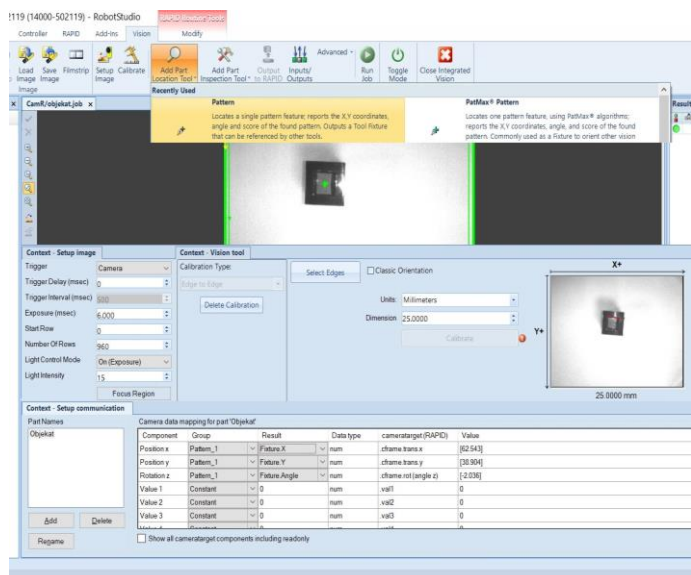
2119 (14000-502119) - RobotStudio

Controller RAPID Add-Ins Vision Modify

Load Image Save Image Filmstrip Setup Image Calibrate Add Part Location Tool Add Part Inspection Tool Output to RAPID Inputs/ Outputs Advanced Run Job Toggle Mode Close Integrated Vision

Image

Recently Used

Pattern
Locates a single pattern feature; reports the X,Y coordinates, angle and score of the found pattern. Outputs a Tool Fixture that can be referenced by other tools.

PatMax® Pattern
Locates one pattern feature, using PatMax® algorithms; reports the X,Y coordinates, angle, and score of the found pattern. Commonly used as a Fixture to orient other vision

CamR/objekat.job

Result

Context - Setup image

| Trigger | Camera |
|---|---|
| Trigger Delay (msec) | 0 |
| Trigger Interval (msec) | 500 |
| Exposure (msec) | 6.000 |
| Start Row | 0 |
| Number Of Rows | 960 |
| Light Control Mode | On (Exposure) |
| Light Intensity | 15 |

Focus Region

Context - Vision tool

Calibration Type:
Edge to Edge

Delete Calibration

Select Edges

Classic Orientation

Units Millimeters

Dimension 25.0000

Calibrate

X+

Y+

25.0000 mm

Context - Setup communication

Part Names

Objekat

Camera data mapping for part 'Objekat'

| Component | Group | Result | Data type | cameratarget (RAPID) | Value |
|---|---|---|---|---|---|
| Position x | Pattern_1 | Fixture.X | num | cframe.trans.x | [62.543] |
| Position y | Pattern_1 | Fixture.Y | num | cframe.trans.y | [38.904] |
| Rotation z | Pattern_1 | Fixture.Angle | num | cframe.rot (angle z) | [-2.036] |
| Value 1 | Constant | 0 | num | val1 | 0 |
| Value 2 | Constant | 0 | num | val2 | 0 |
| Value 3 | Constant | 0 | num | val3 | 0 |

Add Delete

Rename

Show all cameratarget components including readonly